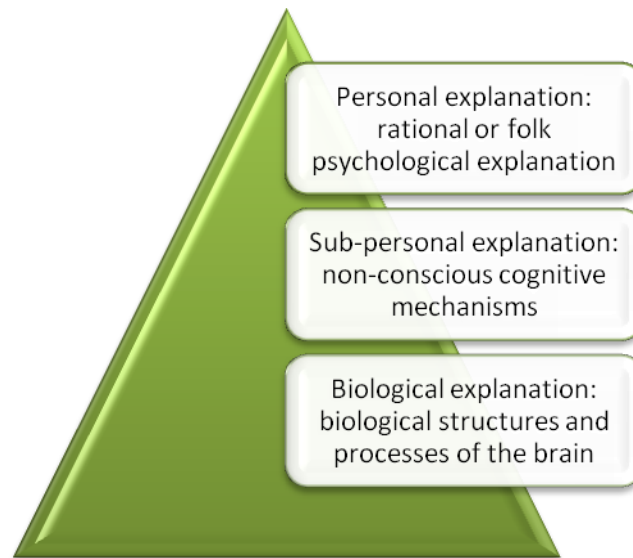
Personal explanation: rational or folk psychological explanation

Sub-personal explanation: non-conscious cognitive mechanisms

Biological explanation: biological structures and processes of the brain